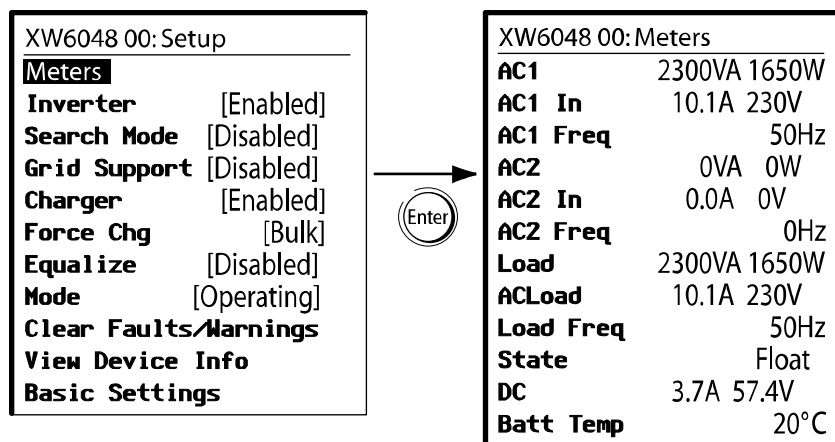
XW6048 00: Setup
Meters
Inverter [Enabled]
Search Mode [Disabled]
Grid Support [Disabled]
Charger [Enabled]
Force Chg [Bulk]
Equalize [Disabled]
Mode [Operating]
Clear Faults/Warnings
View Device Info
Basic Settings

Enter

XW6048 00: Meters
AC1 2300VA 1650W
AC1 In 10.1A 230V
AC1 Freq 50Hz
AC2 0VA 0W
AC2 In 0.0A 0V
AC2 Freq 0Hz
Load 2300VA 1650W
ACLoad 10.1A 230V
Load Freq 50Hz
State Float
DC 3.7A 57.4V
Batt Temp 20°C